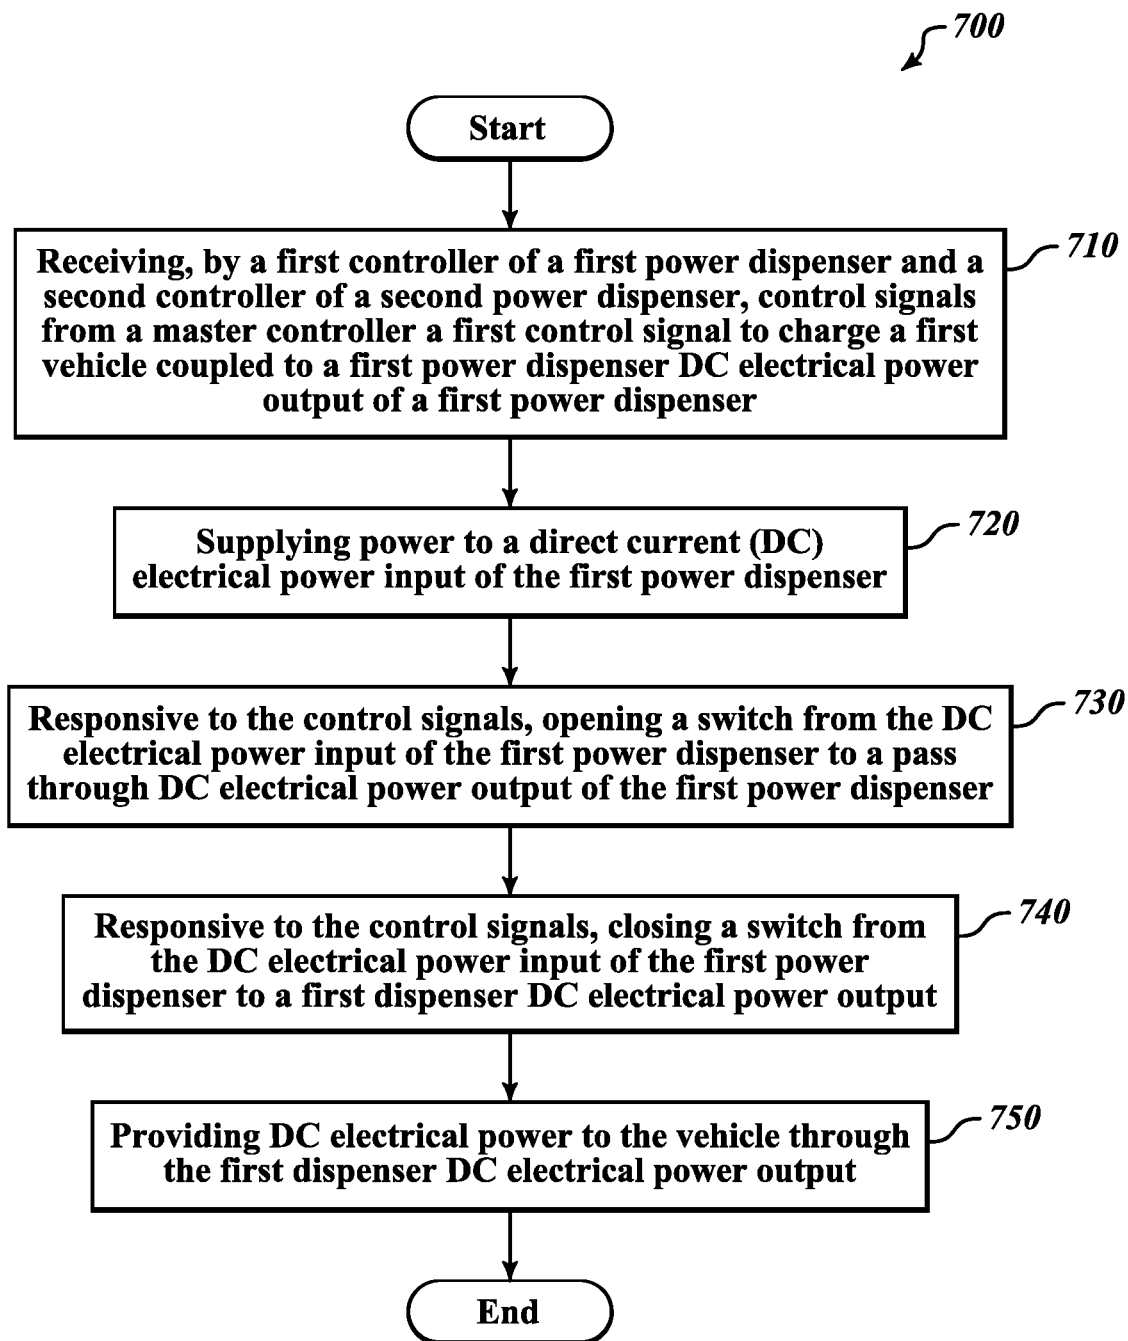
700

Start

Receiving, by a first controller of a first power dispenser and a second controller of a second power dispenser, control signals from a master controller a first control signal to charge a first vehicle coupled to a first power dispenser DC electrical power output of a first power dispenser

710

Supplying power to a direct current (DC) electrical power input of the first power dispenser

720

Responsive to the control signals, opening a switch from the DC electrical power input of the first power dispenser to a pass through DC electrical power output of the first power dispenser

730

Responsive to the control signals, closing a switch from the DC electrical power input of the first power dispenser to a first dispenser DC electrical power output

740

Providing DC electrical power to the vehicle through the first dispenser DC electrical power output

750

End